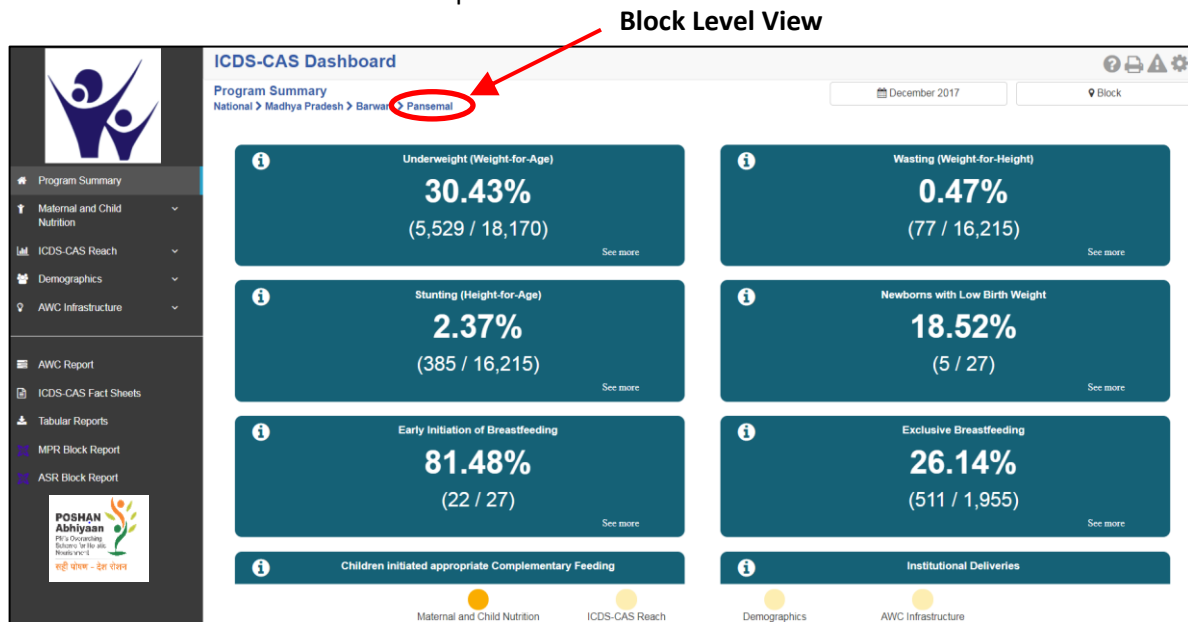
Block Level View

ICDS-CAS Dashboard

Program Summary
National > Madhya Pradesh > Barwani > Pansemal

December 2017

Block

Program Summary
Maternal and Child Nutrition
ICDS-CAS Reach
Demographics
AWC Infrastructure

AWC Report
ICDS-CAS Fact Sheets
Tabular Reports
MPR Block Report
ASR Block Report

POSHAN Abhiyaan
PM's Overarching Scheme for Holistic Nourishment
सही पोषण - देश रोशन

Underweight (Weight-for-Age)
30.43%
(5,529 / 18,170)
See more

Wasting (Weight-for-Height)
0.47%
(77 / 16,215)
See more

Stunting (Height-for-Age)
2.37%
(385 / 16,215)
See more

Newborns with Low Birth Weight
18.52%
(5 / 27)
See more

Early Initiation of Breastfeeding
81.48%
(22 / 27)
See more

Exclusive Breastfeeding
26.14%
(511 / 1,955)
See more

Children initiated appropriate Complementary Feeding

Institutional Deliveries

Maternal and Child Nutrition
ICDS-CAS Reach
Demographics
AWC Infrastructure